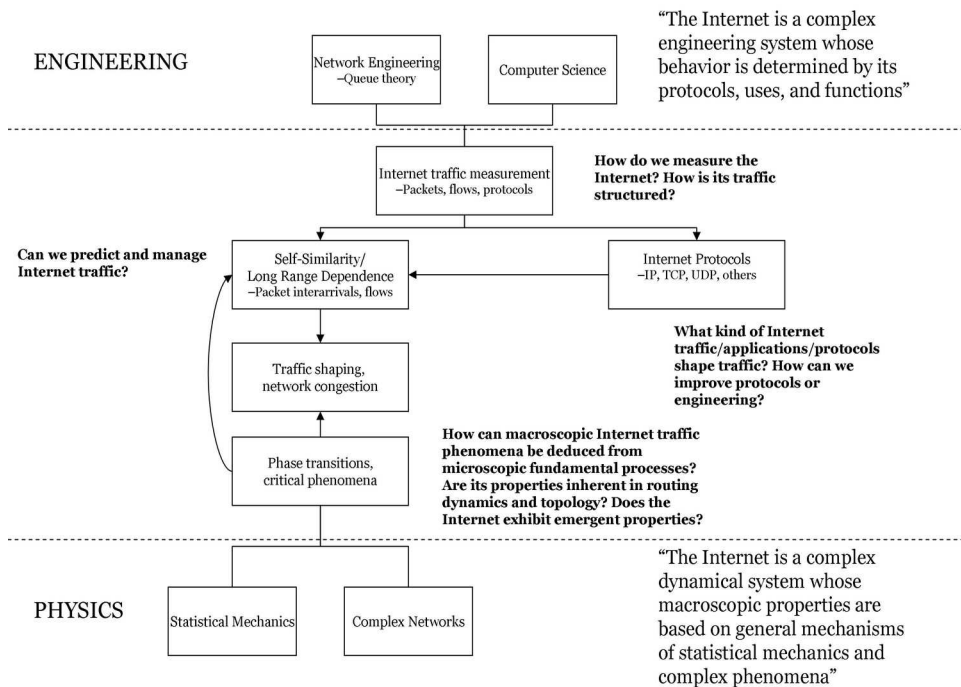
ENGINEERING

Network Engineering
–Queue theory

Computer Science

"The Internet is a complex engineering system whose behavior is determined by its protocols, uses, and functions"

Internet traffic measurement
–Packets, flows, protocols

How do we measure the Internet? How is its traffic structured?

Can we predict and manage Internet traffic?

Self-Similarity/ Long Range Dependence
–Packet interarrivals, flows

Internet Protocols
–IP, TCP, UDP, others

What kind of Internet traffic/applications/protocols shape traffic? How can we improve protocols or engineering?

Traffic shaping, network congestion

How can macroscopic Internet traffic phenomena be deduced from microscopic fundamental processes? Are its properties inherent in routing dynamics and topology? Does the Internet exhibit emergent properties?

Phase transitions, critical phenomena

PHYSICS

Statistical Mechanics

Complex Networks

"The Internet is a complex dynamical system whose macroscopic properties are based on general mechanisms of statistical mechanics and complex phenomena"